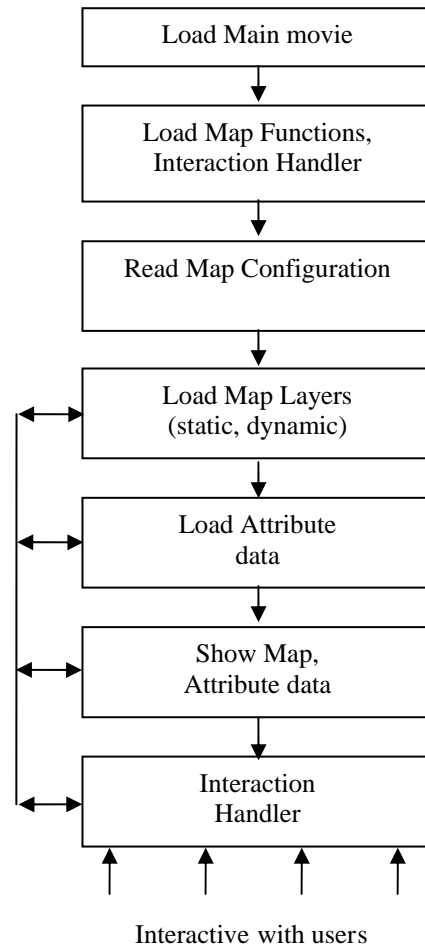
Load Main movie

Load Map Functions, Interaction Handler

Read Map Configuration

Load Map Layers (static, dynamic)

Load Attribute data

Show Map, Attribute data

Interaction Handler

Interactive with users